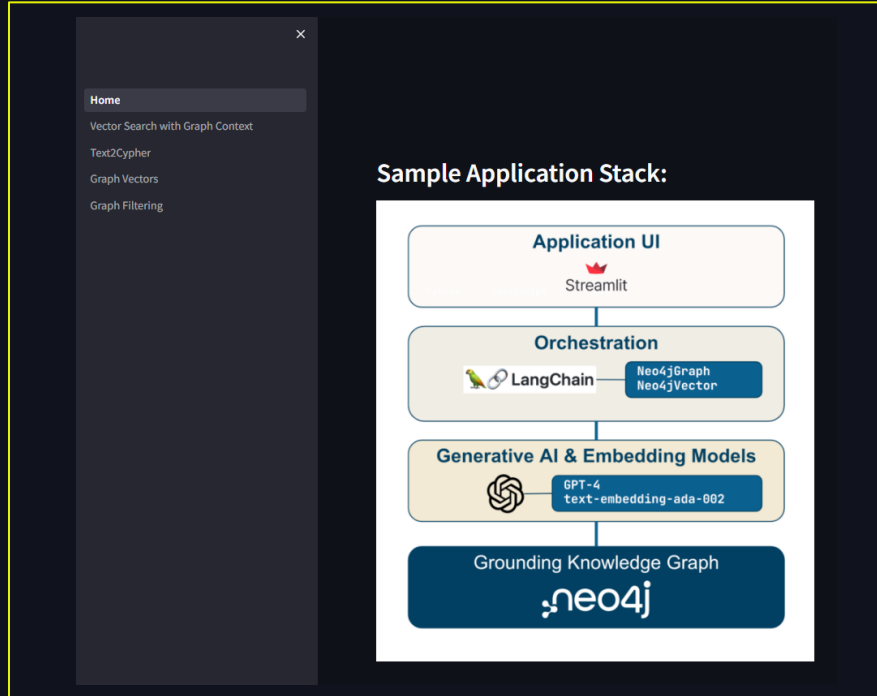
×

Home
Vector Search with Graph Context
Text2Cypher
Graph Vectors
Graph Filtering

Sample Application Stack:

Application UI
Streamlit

Orchestration
LangChain
Neo4jGraph
Neo4jVector

Generative AI & Embedding Models
GPT-4
text-embedding-ada-002

Grounding Knowledge Graph
neo4j